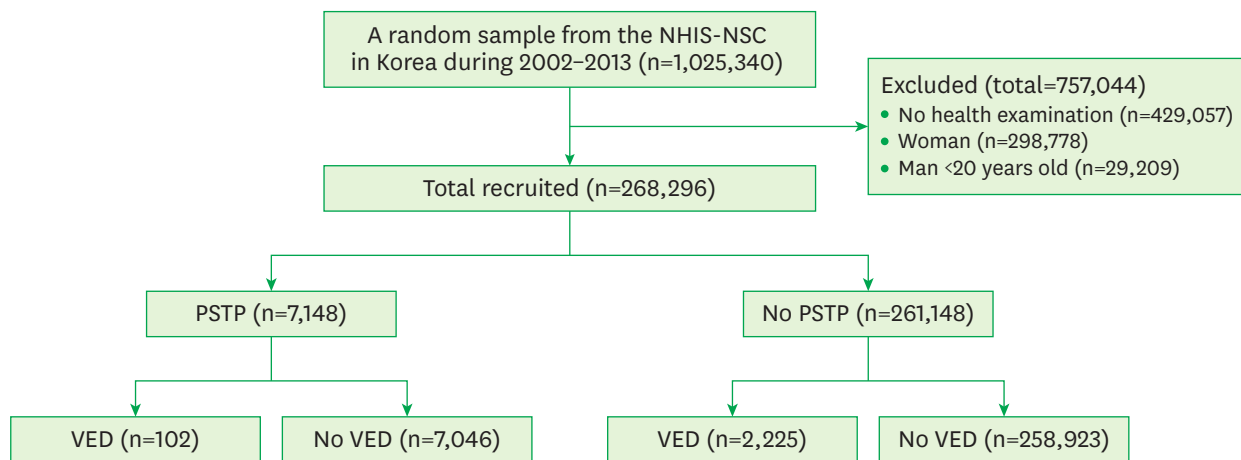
A random sample from the NHIS-NSC in Korea during 2002–2013 (n=1,025,340)

Excluded (total=757,044)
• No health examination (n=429,057)
• Woman (n=298,778)
• Man <20 years old (n=29,209)

Total recruited (n=268,296)

PSTP (n=7,148)

No PSTP (n=261,148)

VED (n=102)

No VED (n=7,046)

VED (n=2,225)

No VED (n=258,923)